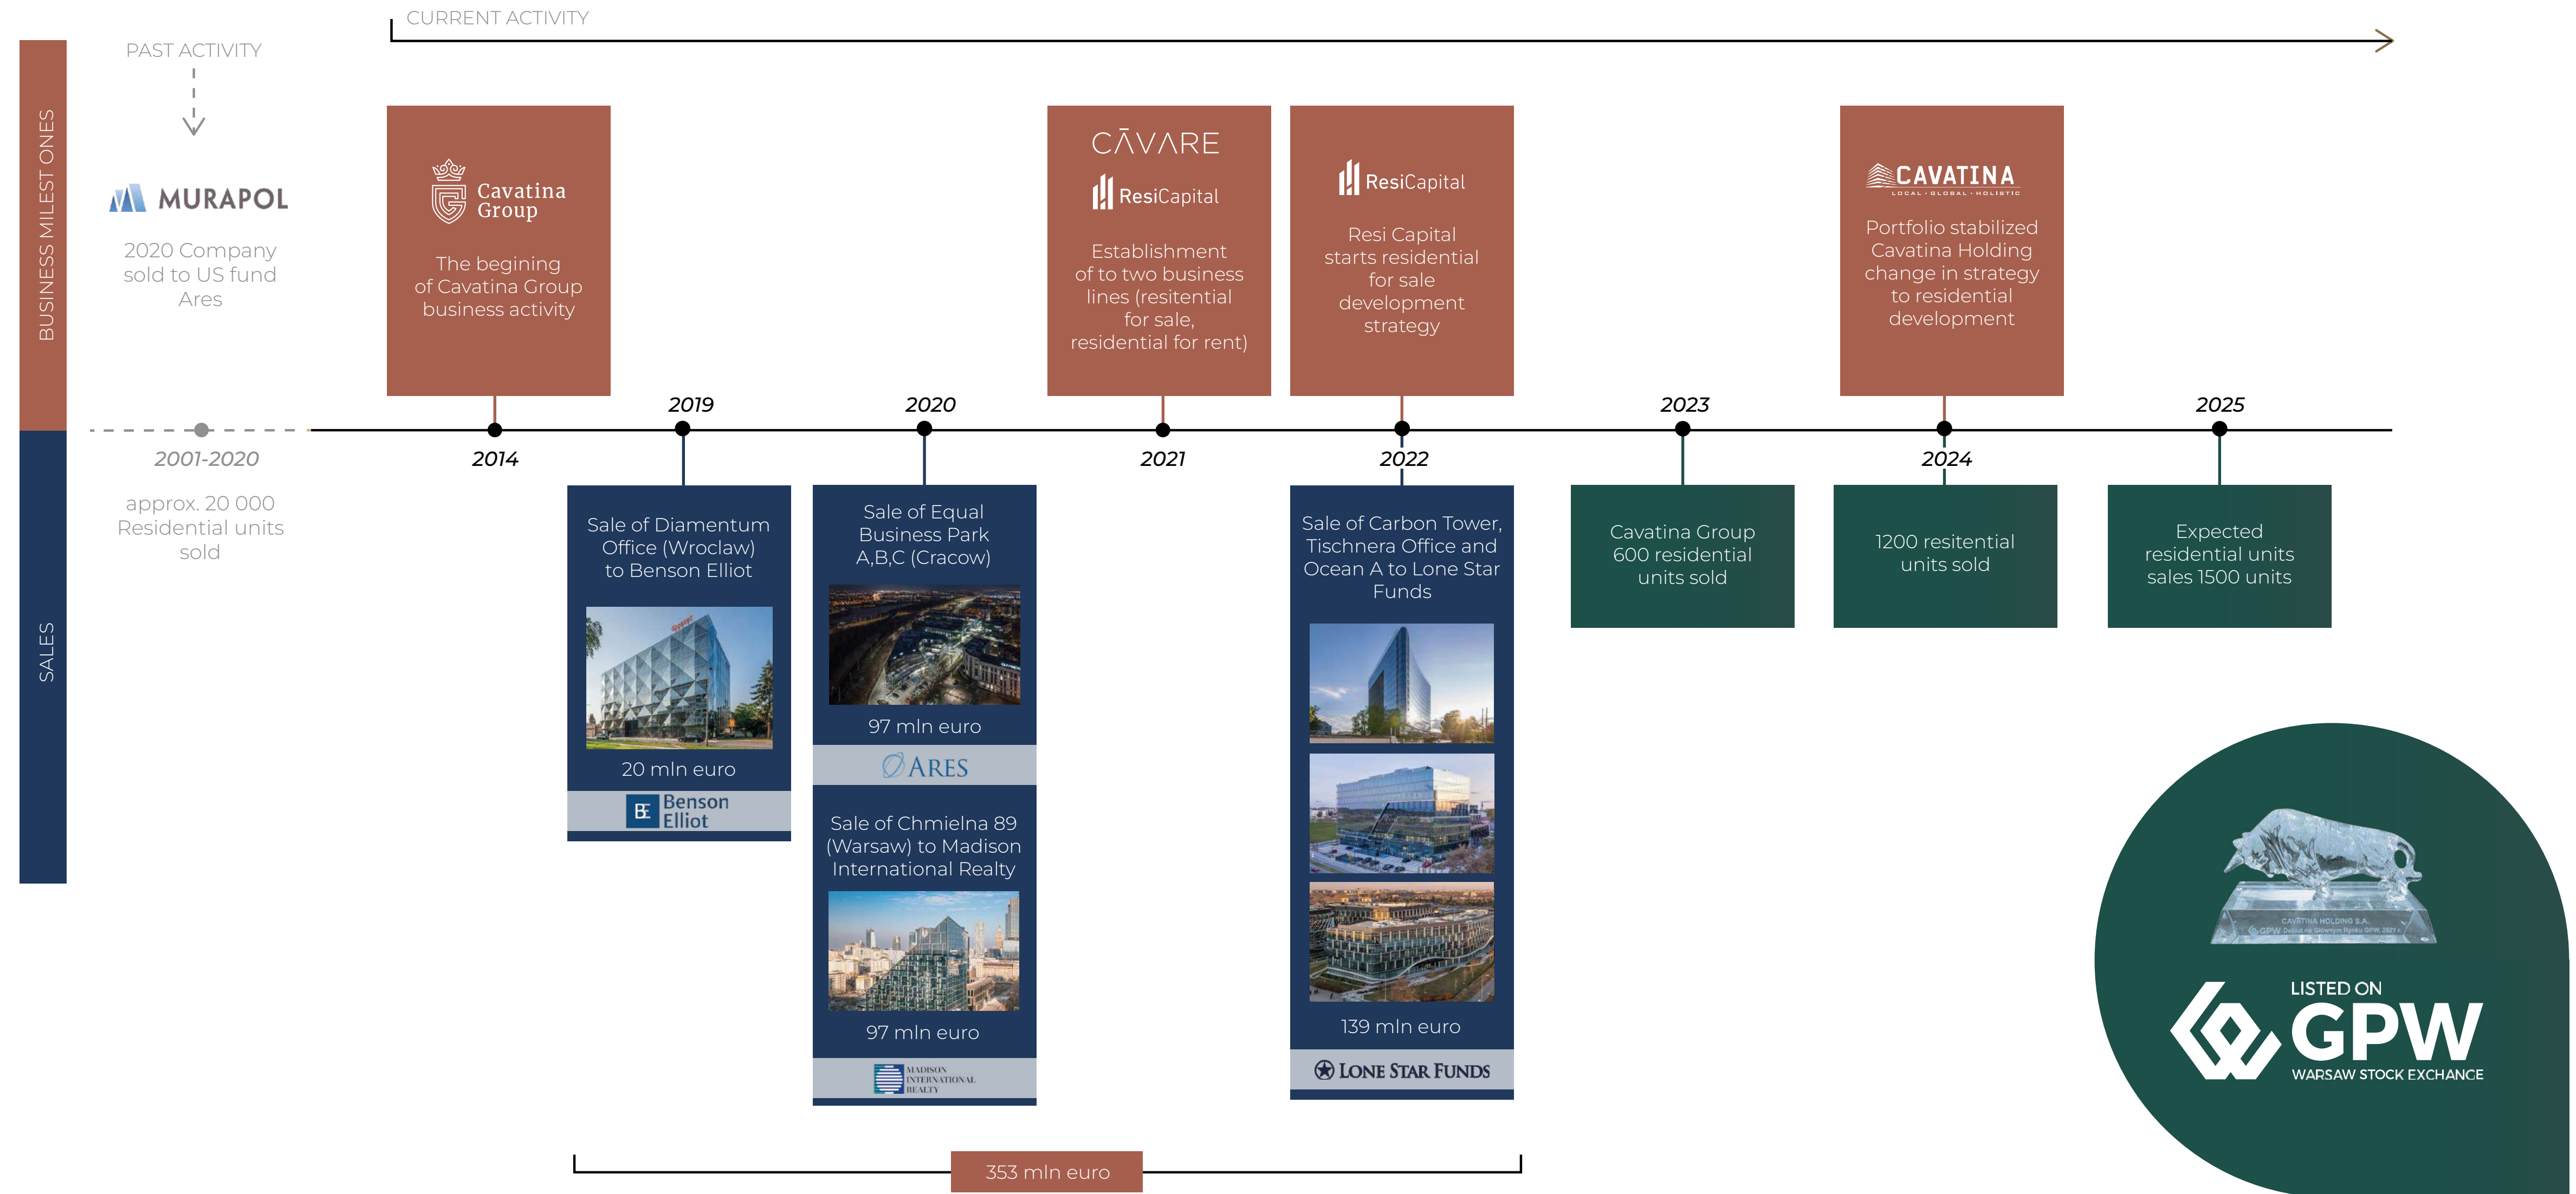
CURRENT ACTIVITY

PAST ACTIVITY

BUSINESS MILEST ONES

SALES

MURAPOL

2020 Company sold to US fund Ares

Cavatina Group

The begining of Cavatina Group business activity

CĀVARE

ResiCapital

Establishment of to two business lines (resitential for sale, residential for rent)

ResiCapital

Resi Capital starts residential for sale development strategy

CAVATINA
LOCAL · GLOBAL · HOLISTIC

Portfolio stabilized Cavatina Holding change in strategy to residential development

2019

2020

2023

2025

2001-2020

2014

2021

2022

2024

approx. 20 000 Residential units sold

Sale of Diamentum Office (Wroclaw) to Benson Elliot

20 mln euro

Benson Elliot

Sale of Equal Business Park A,B,C (Cracow)

97 mln euro

ARES

Sale of Chmielna 89 (Warsaw) to Madison International Realty

97 mln euro

MADISON INTERNATIONAL REALTY

Sale of Carbon Tower, Tischnera Office and Ocean A to Lone Star Funds

139 mln euro

LONE STAR FUNDS

Cavatina Group 600 residential units sold

1200 resitential units sold

Expected residential units sales 1500 units

LISTED ON

GPW

WARSAW STOCK EXCHANGE

353 mln euro